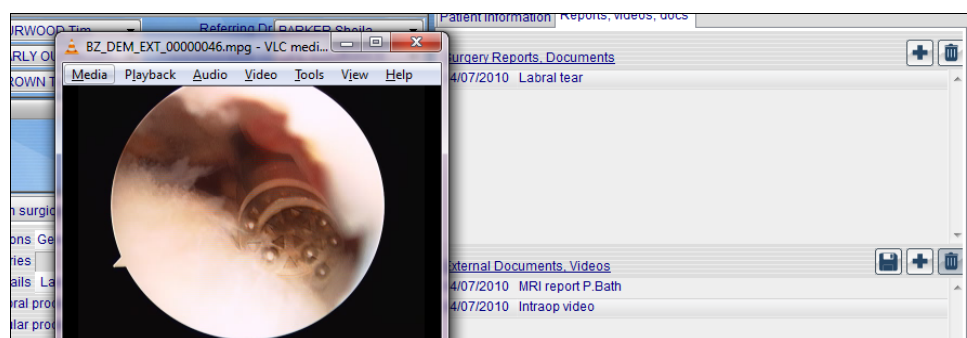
URWOOD Tim
Referring Dr PARKER Sheila
ARLY OU
ROWN T
n surgi
ons Ge
ries
ails La
ral proc
ular proc

BZ_DEM_EXT_00000046.mpg - VLC medi...
Media Playback Audio Video Tools View Help

Patient information Reports, videos, docs
urgery Reports, Documents
4/07/2010 Labral tear

xternal Documents, Videos
4/07/2010 MRI report P.Bath
4/07/2010 Intraop video